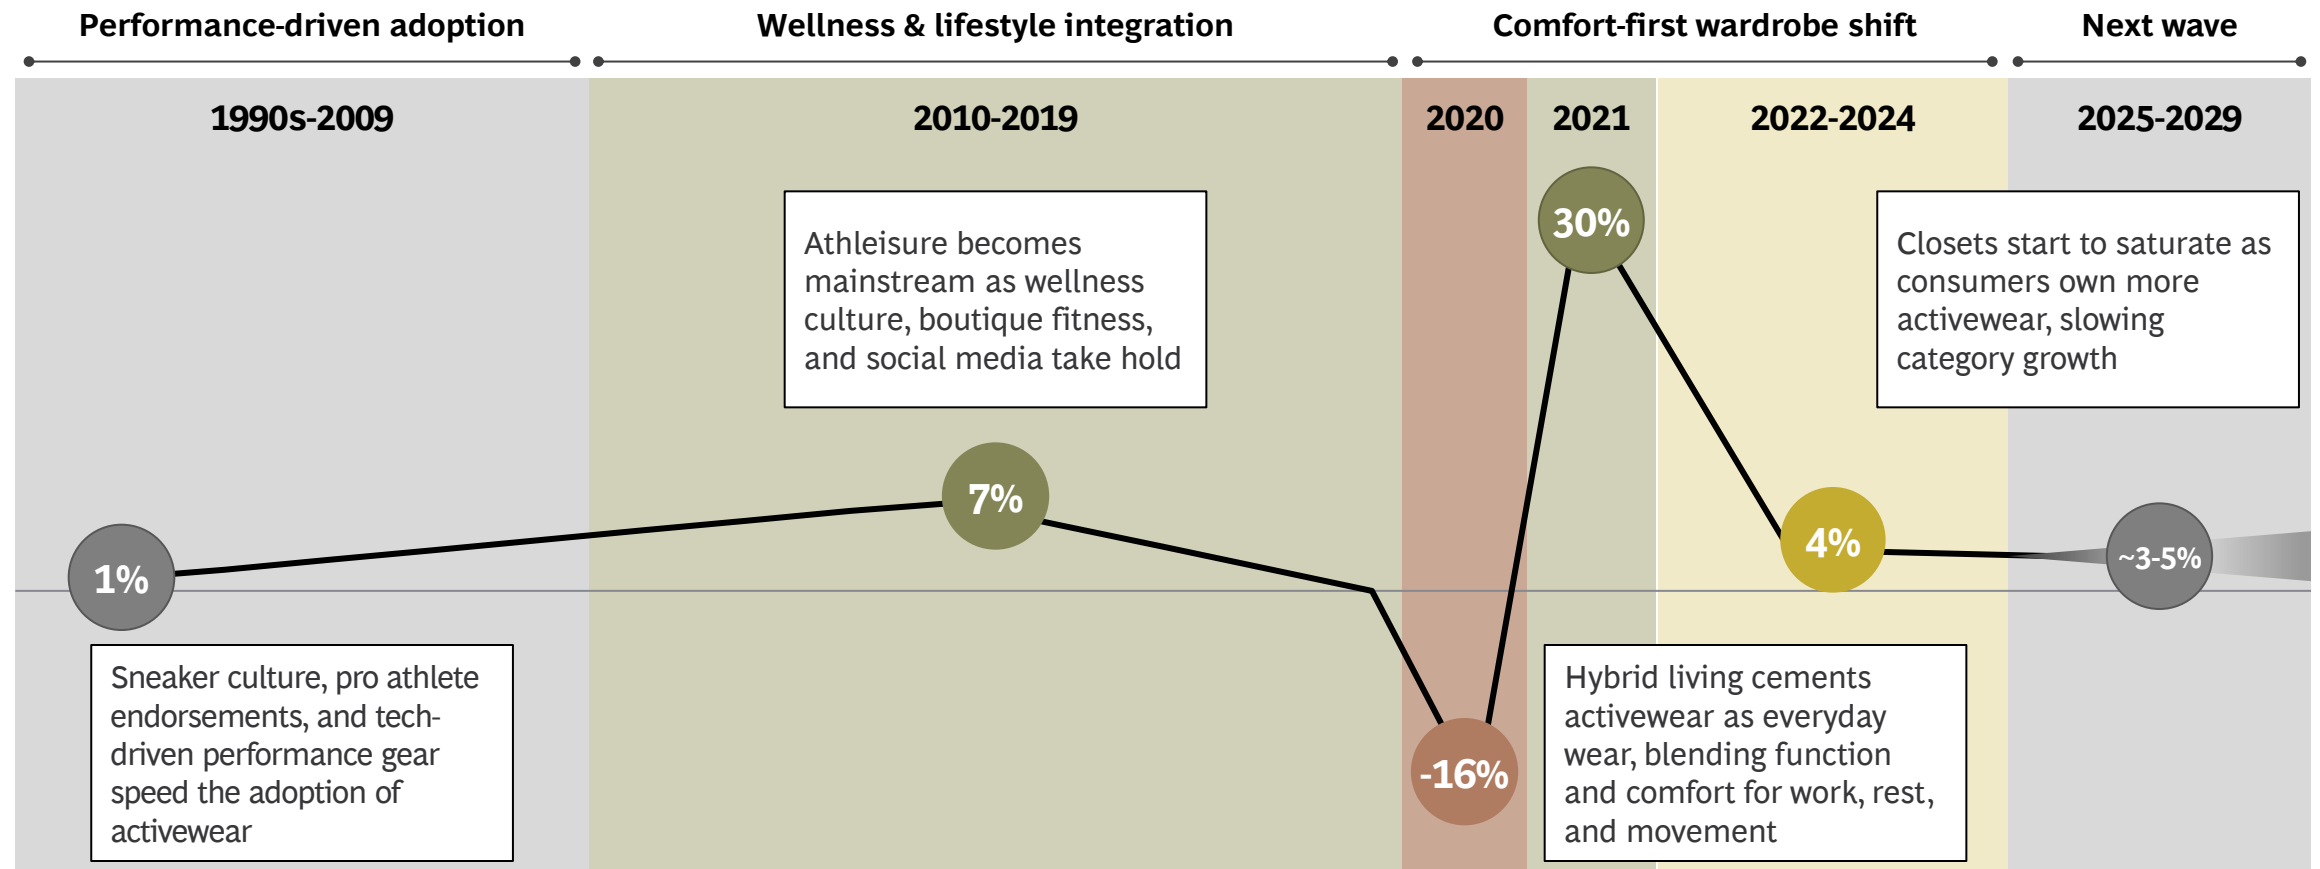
Performance-driven adoption

Wellness & lifestyle integration

Comfort-first wardrobe shift

Next wave

1990s-2009

2010-2019

2020

2021

2022-2024

2025-2029

Athleisure becomes mainstream as wellness culture, boutique fitness, and social media take hold

30%

Closets start to saturate as consumers own more activewear, slowing category growth

7%

4%

1%

~3-5%

-16%

Sneaker culture, pro athlete endorsements, and tech-driven performance gear speed the adoption of activewear

Hybrid living cements activewear as everyday wear, blending function and comfort for work, rest, and movement